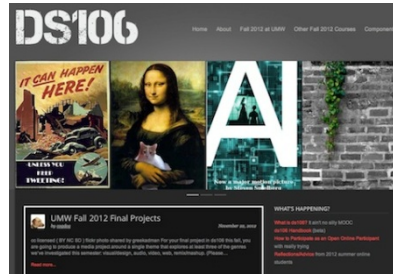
DS106

Home About Fall 2012 at UMW Other Fall 2012 Courses Compon

IT CAN HAPPEN HERE!

UNLESS YOU KEEP TWEETING!

AI

UMW Fall 2012 Final Projects

by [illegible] December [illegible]

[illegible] licensed ( BY NC SA ) flickr photo shared by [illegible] For your final project in ds106 this fall, you are going to produce a media project around a single theme that explores at least three of the genres we've investigated this semester: visualdesign, audio, video, web, remixtheremix. (Please...

Read more...

WHAT'S HAPPENING?

What is ds106? It ain't no silly MOOC
ds106 Handbook (beta)
How to Participate as an Open Online Participant
Reflections/Advice from 2012 summer online students